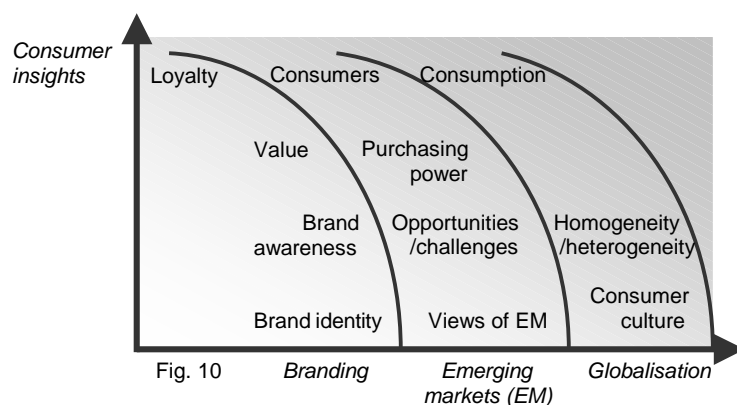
Consumer insights

Loyalty

Value

Brand awareness

Brand identity

Consumers

Purchasing power

Opportunities /challenges

Views of EM

Consumption

Homogeneity /heterogeneity

Consumer culture

Fig. 10

Branding

Emerging markets (EM)

Globalisation